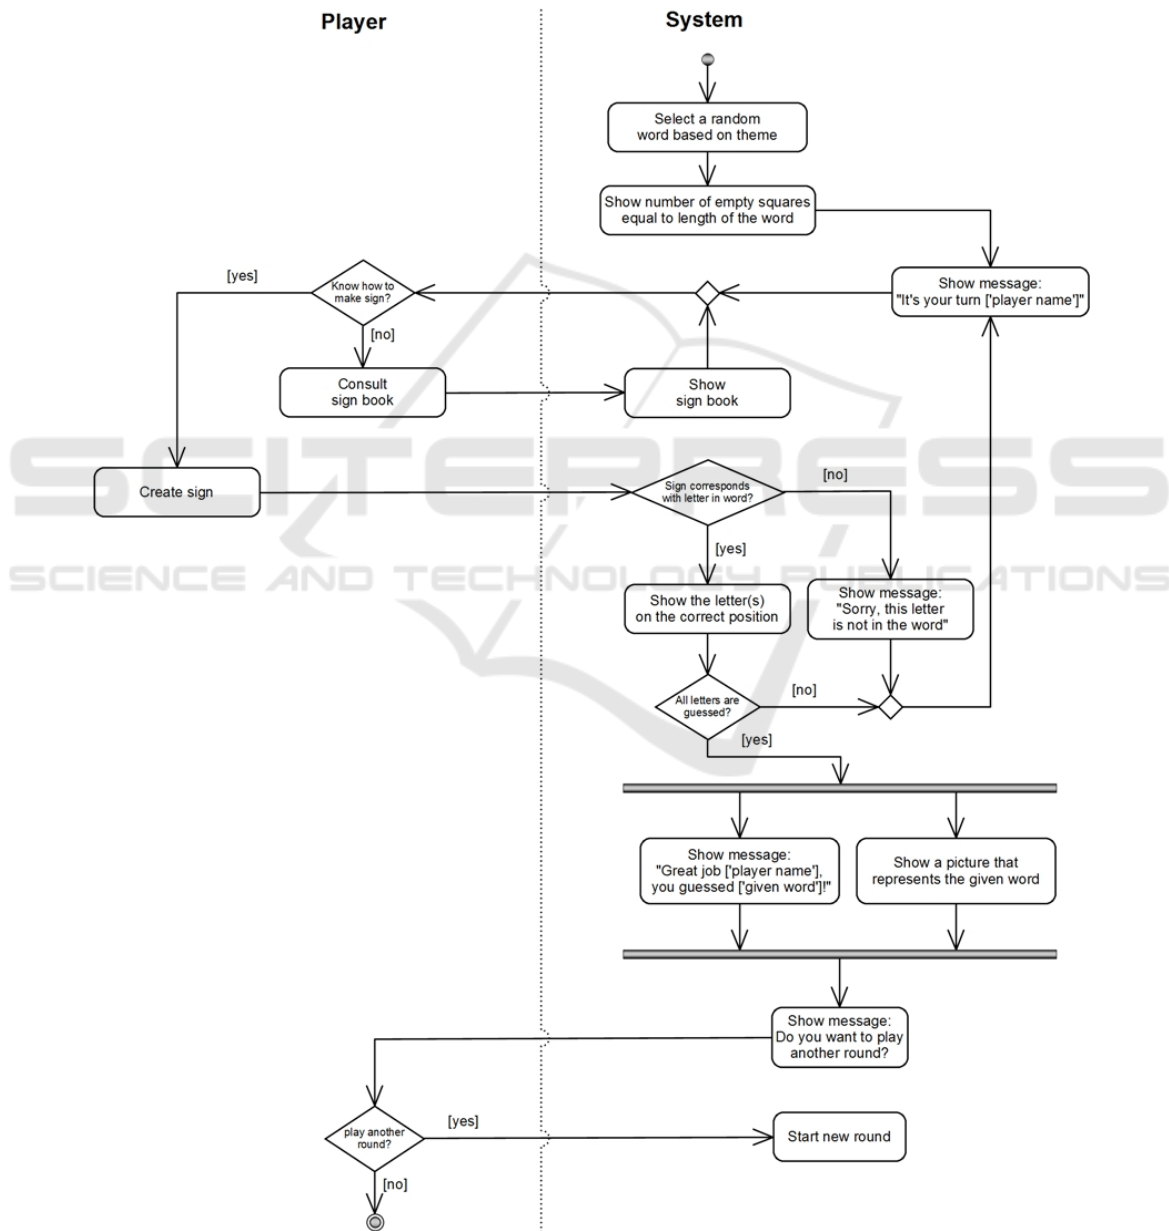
Player

System

Select a random word based on theme

Show number of empty squares equal to length of the word

[yes]

Know how to make sign?

Show message: "It's your turn ['player name']"

[no]

Consult sign book

Show sign book

SCITEPRESS
SCIENCE AND TECHNOLOGY PUBLICATIONS

Create sign

Sign corresponds with letter in word?

[no]

[yes]

Show the letter(s) on the correct position

Show message: "Sorry, this letter is not in the word"

All letters are guessed?

[no]

[yes]

Show message: "Great job ['player name'], you guessed ['given word']!"

Show a picture that represents the given word

Show message: Do you want to play another round?

play another round?

[yes]

Start new round

[no]